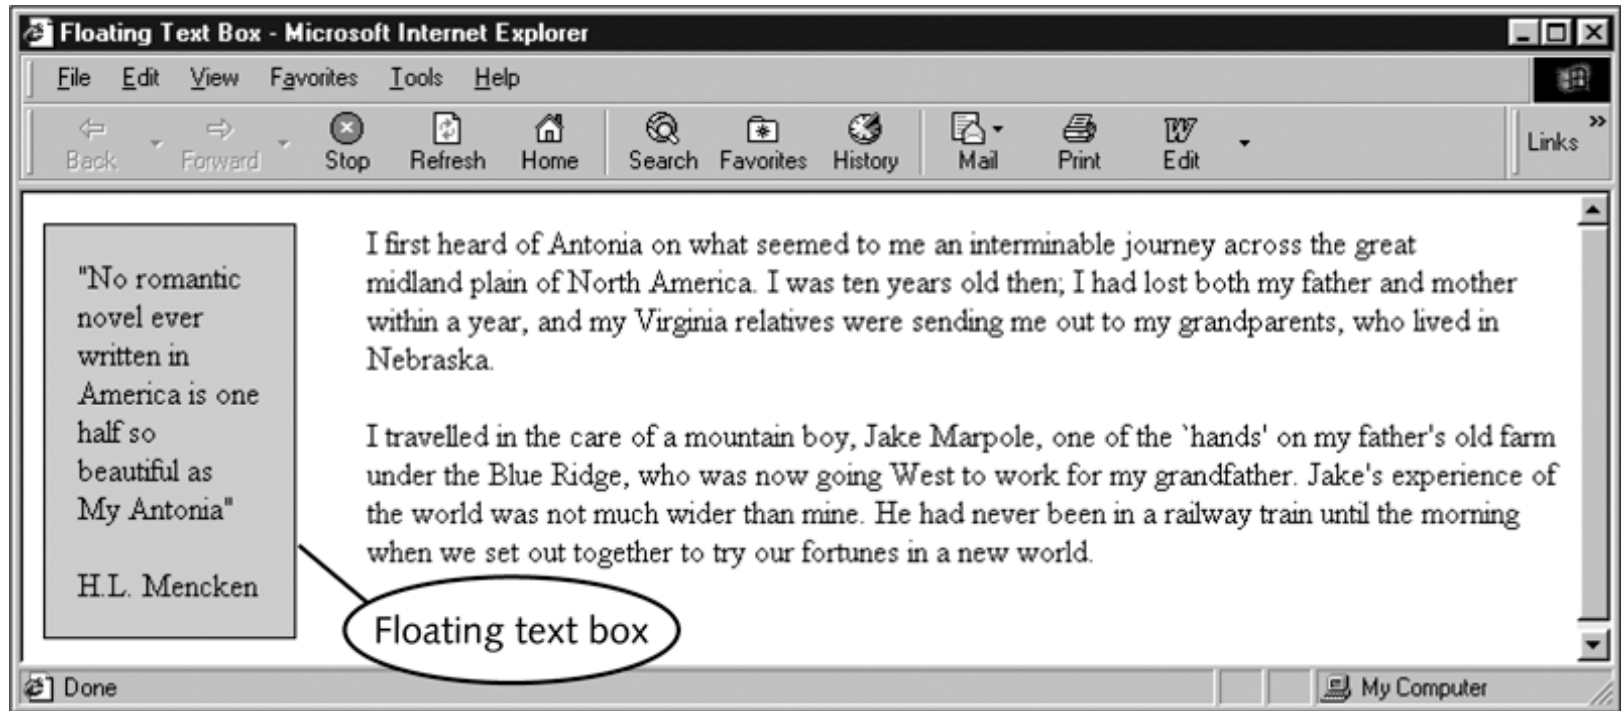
Floating Text Box - Microsoft Internet Explorer

File Edit View Favorites Tools Help

Back Forward Stop Refresh Home Search Favorites History Mail Print Edit Links

"No romantic novel ever written in America is one half so beautiful as My Antonia"

H.L. Mencken

I first heard of Antonia on what seemed to me an interminable journey across the great midland plain of North America. I was ten years old then; I had lost both my father and mother within a year, and my Virginia relatives were sending me out to my grandparents, who lived in Nebraska.

I travelled in the care of a mountain boy, Jake Marpole, one of the `hands' on my father's old farm under the Blue Ridge, who was now going West to work for my grandfather. Jake's experience of the world was not much wider than mine. He had never been in a railway train until the morning when we set out together to try our fortunes in a new world.

Floating text box

Done

My Computer